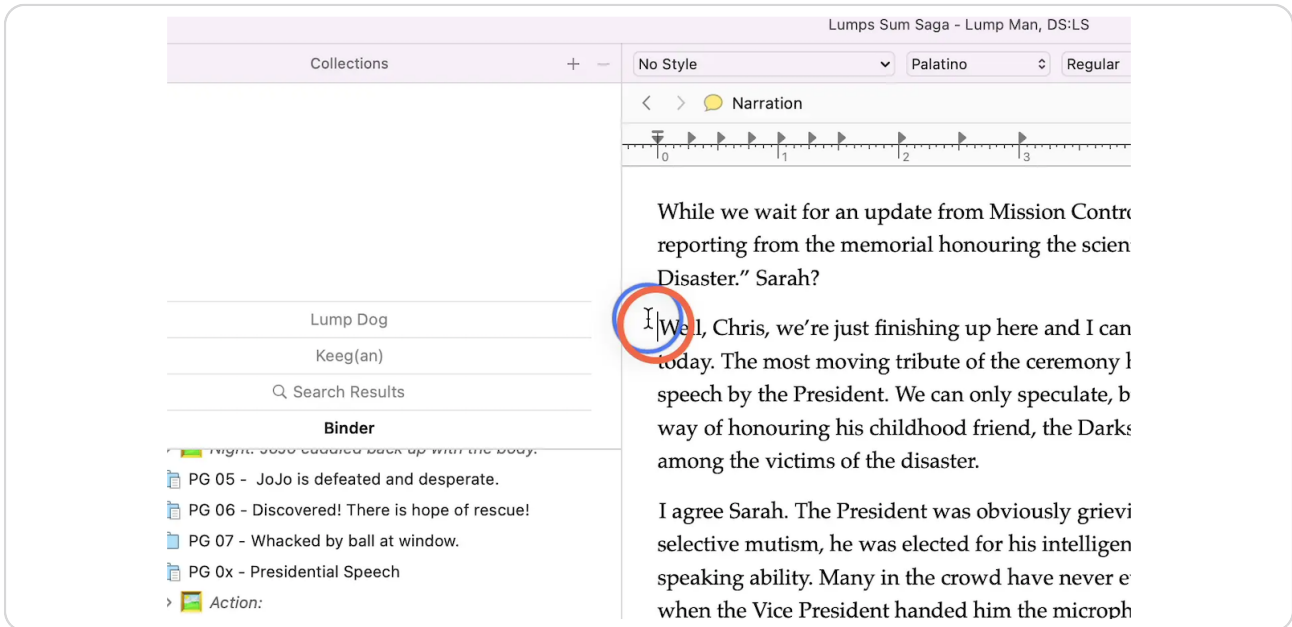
Lumps Sum Saga - Lump Man, DS:LS

Collections + −

No Style
Palatino
Regular

Narration

0 1 2 3

While we wait for an update from Mission Contro reporting from the memorial honouring the scien Disaster." Sarah?

Well, Chris, we're just finishing up here and I can today. The most moving tribute of the ceremony l speech by the President. We can only speculate, b way of honouring his childhood friend, the Darks among the victims of the disaster.

I agree Sarah. The President was obviously grievi selective mutism, he was elected for his intelligen speaking ability. Many in the crowd have never e when the Vice President handed him the microph

Lump Dog
Keeg(an)
Search Results
Binder

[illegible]
PG 05 - JoJo is defeated and desperate.
PG 06 - Discovered! There is hope of rescue!
PG 07 - Whacked by ball at window.
PG 0x - Presidential Speech
Action: